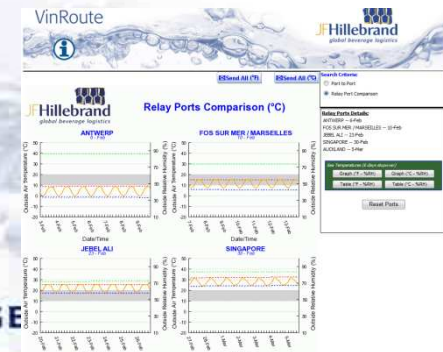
VinRoute

JFHillebrand
global beverage logistics

Send All (°F)

Send All (°C)

JFHillebrand
global beverage logistics

Relay Ports Comparison (°C)

ANTWERP
0 - Feb

FOS SUR MER / MARSEILLES
10 - Feb

Outside Air Temperature (°C)

Outside Relative Humidity (%)

Date/Time

JEBEL ALI
23 - Feb

SINGAPORE
30 - Feb

Search Criteria:
Port to Port
Relay Port Comparison

Relay Ports Details:
ANTWERP – 6-Feb
FOS SUR MER / MARSEILLES – 10-Feb
JEBEL ALI – 23-Feb
SINGAPORE – 30-Feb
AUCKLAND – 5-Mar

Graph (°F - %RH)
Graph (°C - %RH)
Table (°F - %RH)
Table (°C - %RH)

Reset Ports